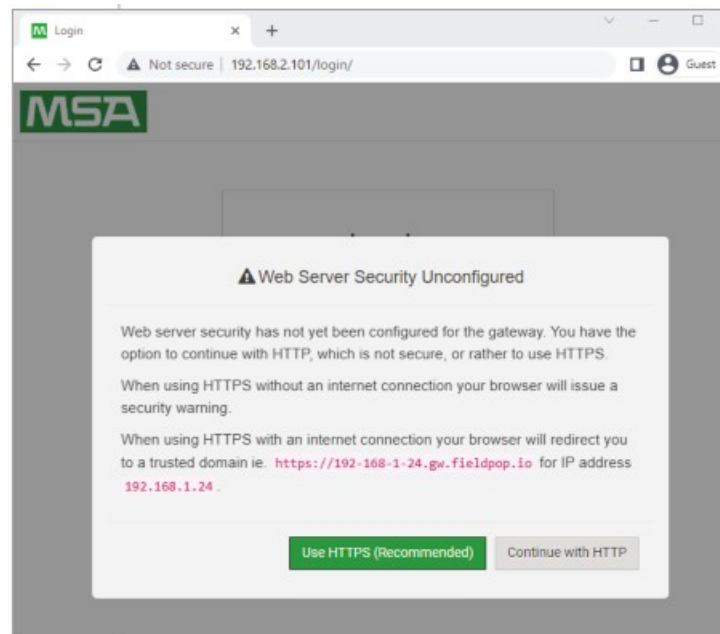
M Login × +

← → C ▲ Not secure | 192.168.2.101/login/

Guest

MSA

▲ Web Server Security Unconfigured

Web server security has not yet been configured for the gateway. You have the option to continue with HTTP, which is not secure, or rather to use HTTPS.

When using HTTPS without an internet connection your browser will issue a security warning.

When using HTTPS with an internet connection your browser will redirect you to a trusted domain ie. https://192-168-1-24.gw.fieldpop.io for IP address 192.168.1.24 .

Use HTTPS (Recommended) Continue with HTTP